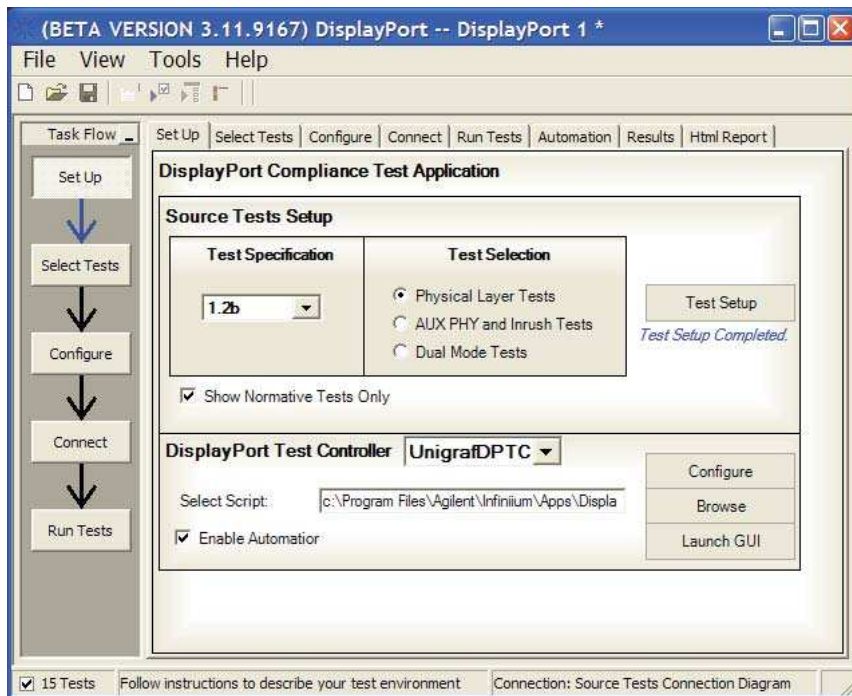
(BETA VERSION 3.11.9167) DisplayPort -- DisplayPort 1 *

File View Tools Help

Task Flow

Set Up

Select Tests

Configure

Connect

Run Tests

Set Up | Select Tests | Configure | Connect | Run Tests | Automation | Results | Html Report

DisplayPort Compliance Test Application

Source Tests Setup

| Test Specification | Test Selection |
|---|---|
| 1.2b | Physical Layer Tests<br>AUX PHY and Inrush Tests<br>Dual Mode Tests |

Test Setup

Test Setup Completed.

Show Normative Tests Only

DisplayPort Test Controller UnigrafDPTC

Select Script: c:\Program Files\Agilent\Infiniium\Apps\Displa

Enable Automatior

Configure

Browse

Launch GUI

15 Tests | Follow instructions to describe your test environment | Connection: Source Tests Connection Diagram